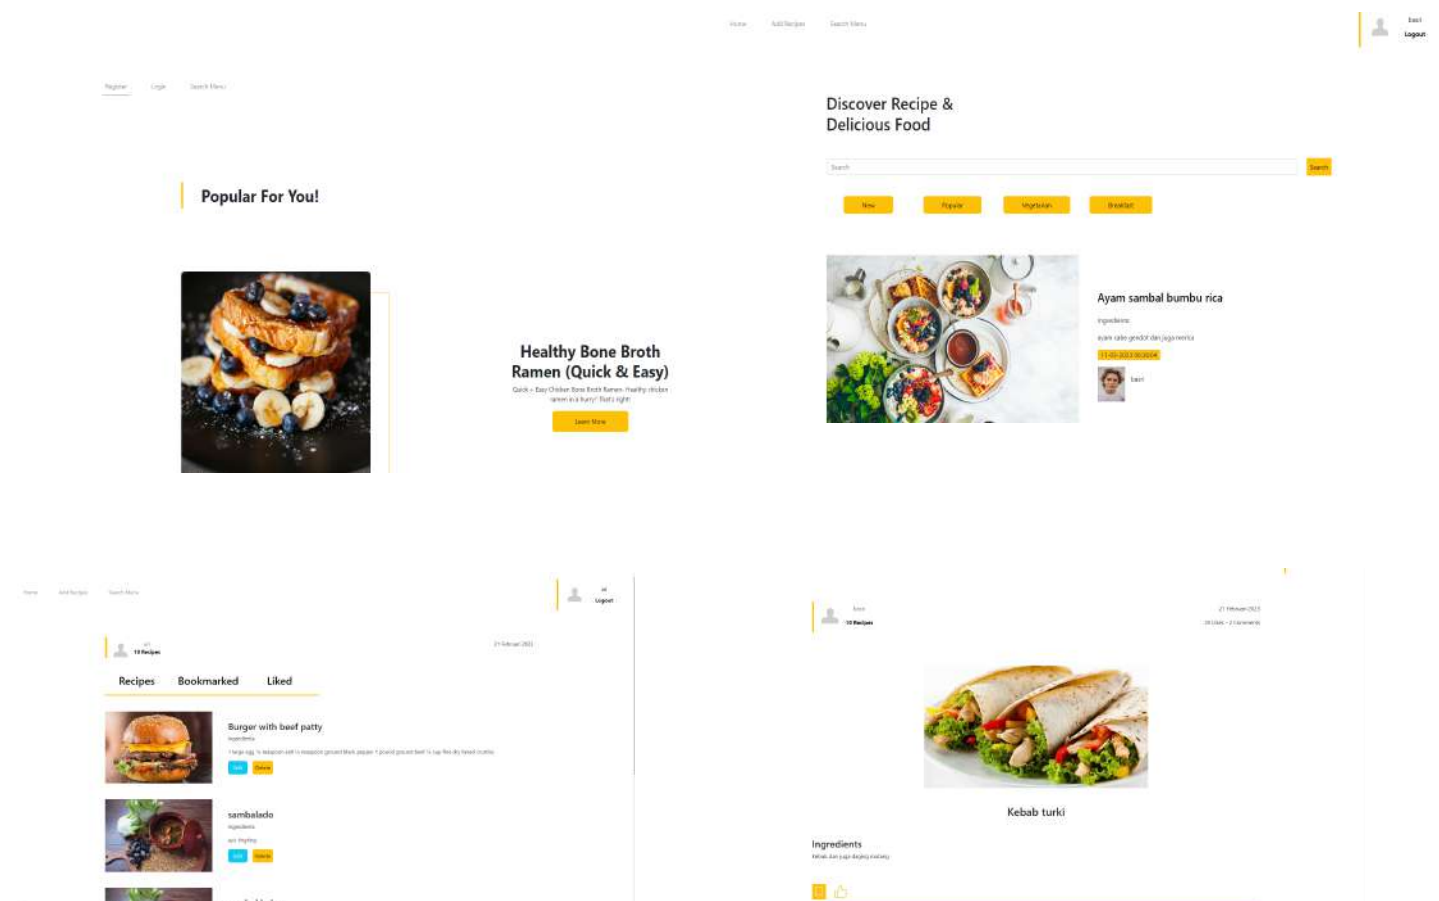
Home Add Recipes Search Menu

bayu
Logout

Register Login Search Menu

Discover Recipe &
Delicious Food

Search
Search

New Popular Vegetarian Breakfast

Popular For You!

Healthy Bone Broth Ramen (Quick & Easy)

Quick + Easy Chicken Bone Broth Ramen- Healthy chicken ramen in a hurry! That's right

Learn More

Ayam sambal bumbu rica

Ingredients

ayam sate gendot dan juga merica

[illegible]

bayu

Home Add Recipes Search Menu

ari
Logout

ari
10 Recipes

21 februari 2023

Recipes Bookmarked Liked

Burger with beef patty

Ingredients

1 large egg ¼ teaspoon salt ¼ teaspoon ground black pepper 1 pound ground beef ¼ cup fine dry bread crumbs

Edit Delete

sambalado

Ingredients

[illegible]

Edit Delete

bayu
10 Recipes

21 Februari 2023
20 Likes - 2 Comments

Kebab turki

Ingredients

Kebab dan yang daging mentah